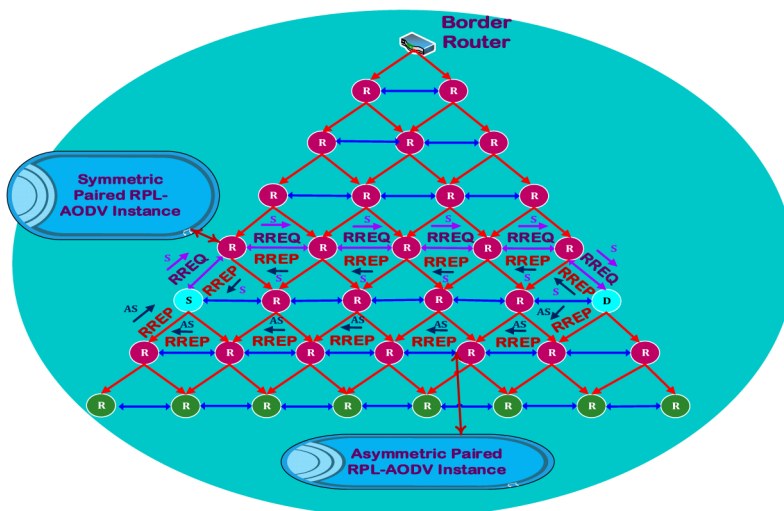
Border Router

Symmetric Paired RPL-AODV Instance

R R
R R R
R R R R
R RREQ R RREQ R RREQ R RREQ R
S S S S S
RREQ RREP RREP RREP RREP RREQ
RREP S S S S RREP
S R R R R D
AS RREP AS AS AS AS AS RREP
R RREP R RREP R RREP R RREP R RREP R R
R R R R R R R R

Asymmetric Paired RPL-AODV Instance